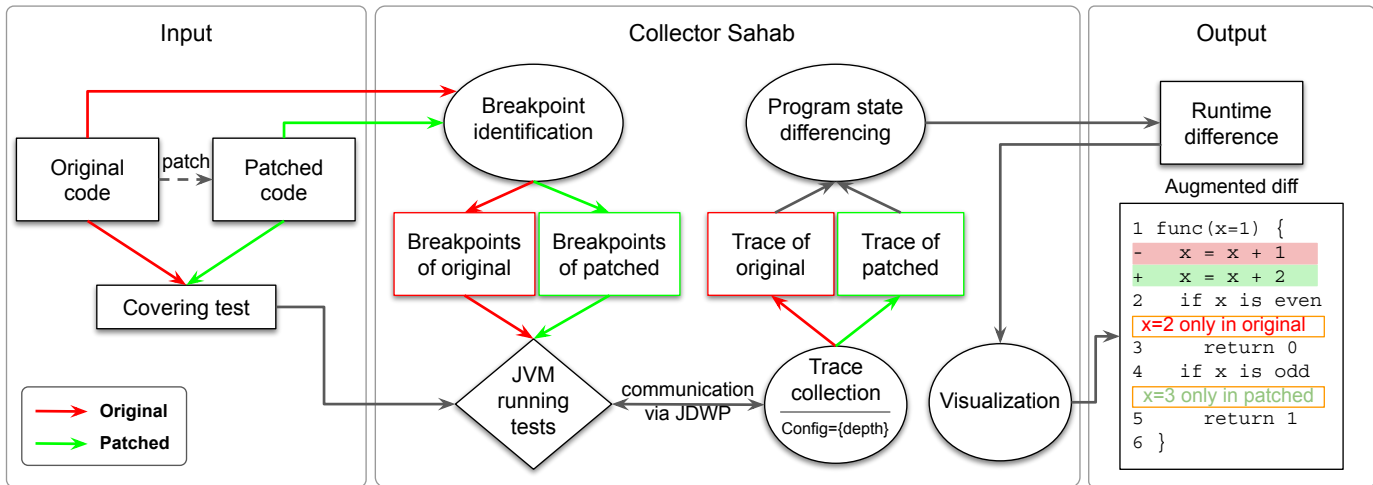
Input

Original code

patch

Patched code

Covering test

Original

Patched

Collector Sahab

Breakpoint identification

Breakpoints of original

Breakpoints of patched

JVM running tests

communication via JDWP

Program state differencing

Trace of original

Trace of patched

Trace collection

Config={depth}

Output

Runtime difference

Augmented diff

1 func(x=1) {
- x = x + 1
+ x = x + 2
2 if x is even
x=2 only in original
3 return 0
4 if x is odd
x=3 only in patched
5 return 1
6 }

Visualization